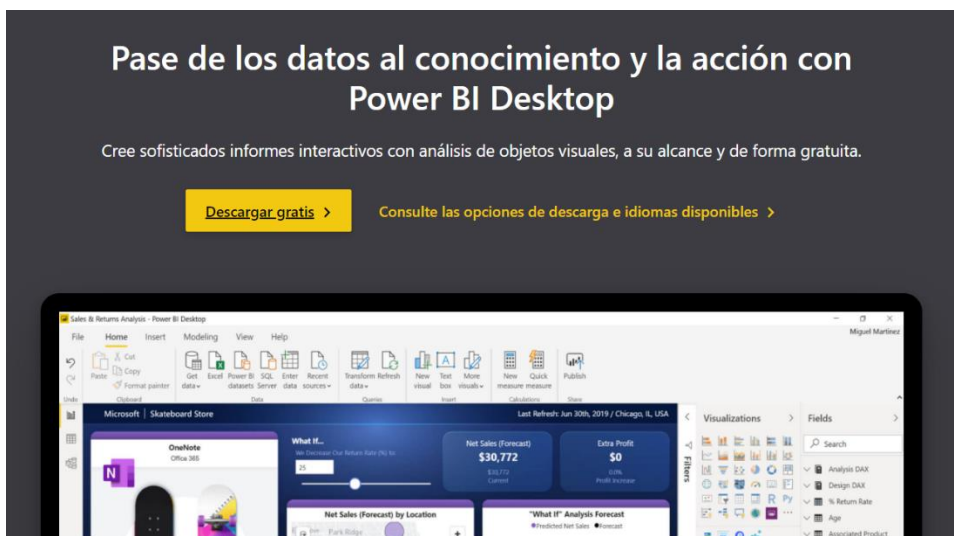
Pase de los datos al conocimiento y la acción con Power BI Desktop

Cree sofisticados informes interactivos con análisis de objetos visuales, a su alcance y de forma gratuita.

Descargar gratis ›

Consulte las opciones de descarga e idiomas disponibles ›

Sales & Returns Analysis - Power BI Desktop

Miguel Martinez

File Home Insert Modeling View Help

Undo

Paste Cut Copy Format painter

Clipboard

Get data Excel Power BI datasets SQL Server Enter data Recent sources

Data

Transform data Refresh

Queries

New visual Text box More visuals

Insert

New measure Quick measure

Calculations

Publish

Share

Microsoft | Skateboard Store

Last Refresh: Jun 30th, 2019 / Chicago, IL, USA

OneNote
Office 365

What If...
We Decrease Our Return Rate (%) to:
25

Net Sales (Forecast)
$30,772
$30,772
Current

Extra Profit
$0
0.0%
Profit Increase

Net Sales (Forecast) by Location

Park Ridge

"What If" Analysis Forecast
Predicted Net Sales Forecast

Filters

Visualizations

Fields

Search

Analysis DAX
Design DAX
% Return Rate
Age
Associated Product